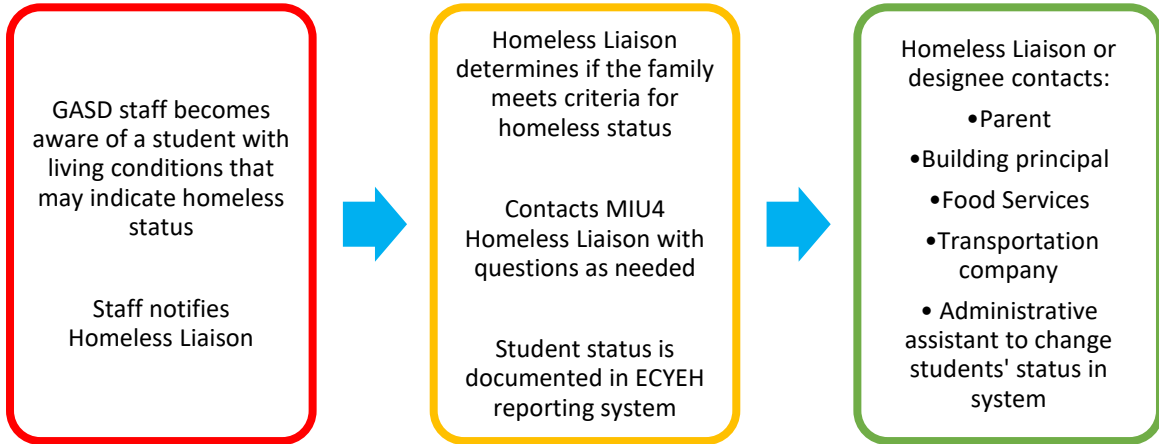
GASD staff becomes aware of a student with living conditions that may indicate homeless status

Staff notifies Homeless Liaison

Homeless Liaison determines if the family meets criteria for homeless status

Contacts MIU4 Homeless Liaison with questions as needed

Student status is documented in ECYEH reporting system

Homeless Liaison or designee contacts:

•Parent

•Building principal

•Food Services

•Transportation company

• Administrative assistant to change students' status in system